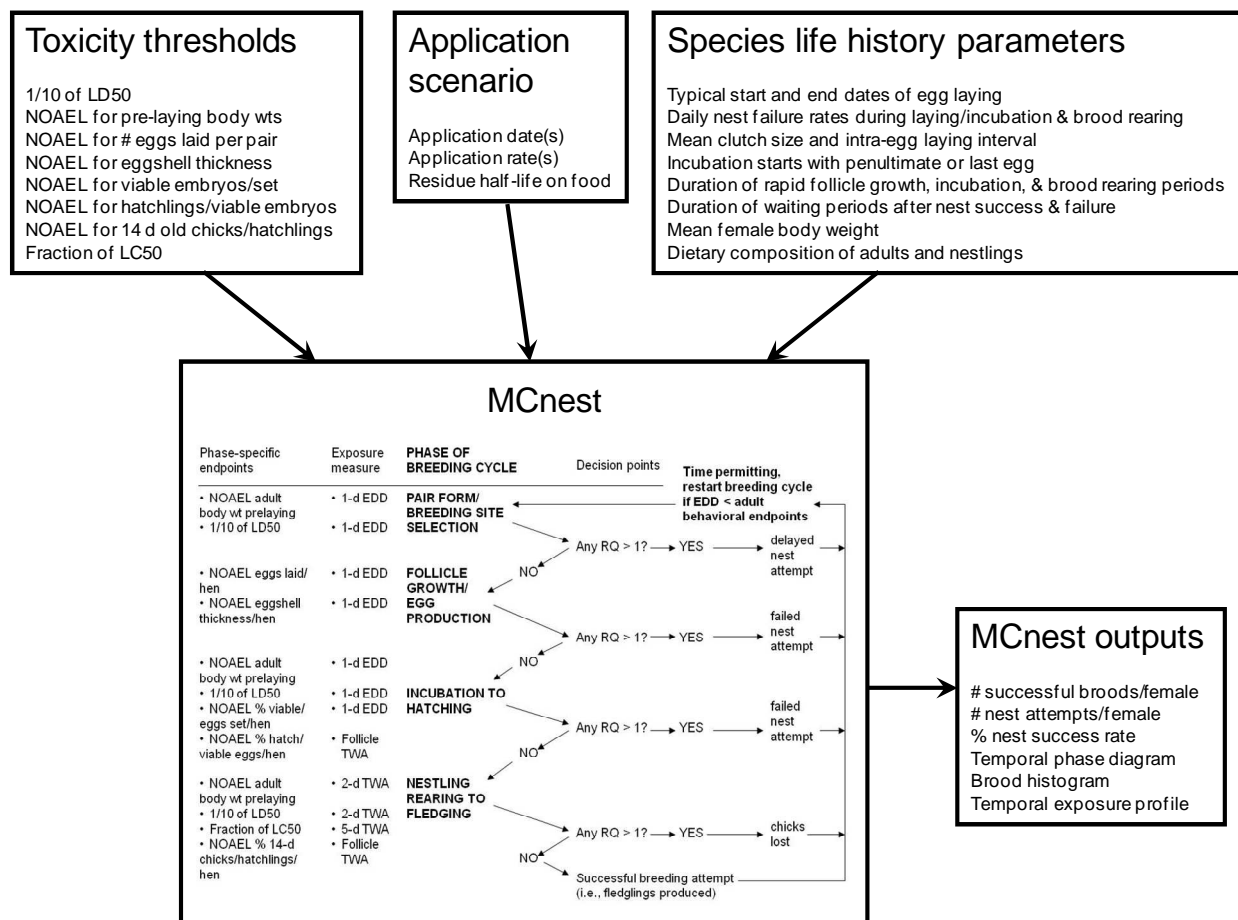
Toxicity thresholds

1/10 of LD50
NOAEL for pre-laying body wts
NOAEL for # eggs laid per pair
NOAEL for eggshell thickness
NOAEL for viable embryos/set
NOAEL for hatchlings/viable embryos
NOAEL for 14 d old chicks/hatchlings
Fraction of LC50

Application scenario

Application date(s)
Application rate(s)
Residue half-life on food

Species life history parameters

Typical start and end dates of egg laying
Daily nest failure rates during laying/incubation & brood rearing
Mean clutch size and intra-egg laying interval
Incubation starts with penultimate or last egg
Duration of rapid follicle growth, incubation, & brood rearing periods
Duration of waiting periods after nest success & failure
Mean female body weight
Dietary composition of adults and nestlings

MCnest

Phase-specific endpoints

Exposure measure

PHASE OF BREEDING CYCLE

Decision points

Time permitting, restart breeding cycle if EDD < adult behavioral endpoints

• NOAEL adult body wt prelaying
• 1/10 of LD50

• 1-d EDD
• 1-d EDD

PAIR FORM/ BREEDING SITE SELECTION

Any RQ > 1? YES delayed nest attempt

NO

• NOAEL eggs laid/ hen
• NOAEL eggshell thickness/hen

• 1-d EDD
• 1-d EDD

FOLLICLE GROWTH/ EGG PRODUCTION

Any RQ > 1? YES failed nest attempt

NO

• NOAEL adult body wt prelaying
• 1/10 of LD50
• NOAEL % viable/ eggs set/hen
• NOAEL % hatch/ viable eggs/hen

• 1-d EDD
• 1-d EDD
• 1-d EDD
• Follicle TWA

INCUBATION TO HATCHING

Any RQ > 1? YES failed nest attempt

NO

• NOAEL adult body wt prelaying
• 1/10 of LD50
• Fraction of LC50
• NOAEL % 14-d chicks/hatchlings/ hen

• 2-d TWA
• 2-d TWA
• 5-d TWA
• Follicle TWA

NESTLING REARING TO FLEDGING

Any RQ > 1? YES chicks lost

NO

Successful breeding attempt (i.e., fledglings produced)

MCnest outputs

# successful broods/female
# nest attempts/female
% nest success rate
Temporal phase diagram
Brood histogram
Temporal exposure profile